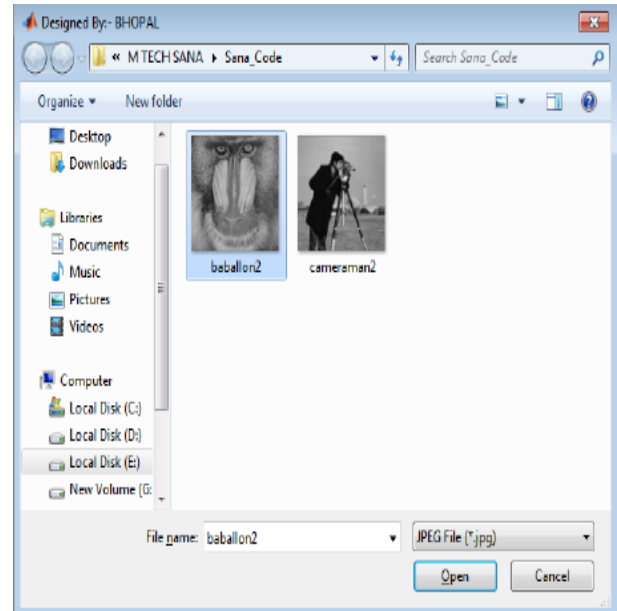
Designed By:- BHOPAL

« M TECH SANA ▸ Sana_Code

Search Sana_Code

Organize ▾ New folder

Desktop
Downloads
Libraries
Documents
Music
Pictures
Videos
Computer
Local Disk (C:)
Local Disk (D:)
Local Disk (E:)
New Volume (G:

baballon2
cameraman2

File name: baballon2

JPEG File (*.jpg)

Open
Cancel